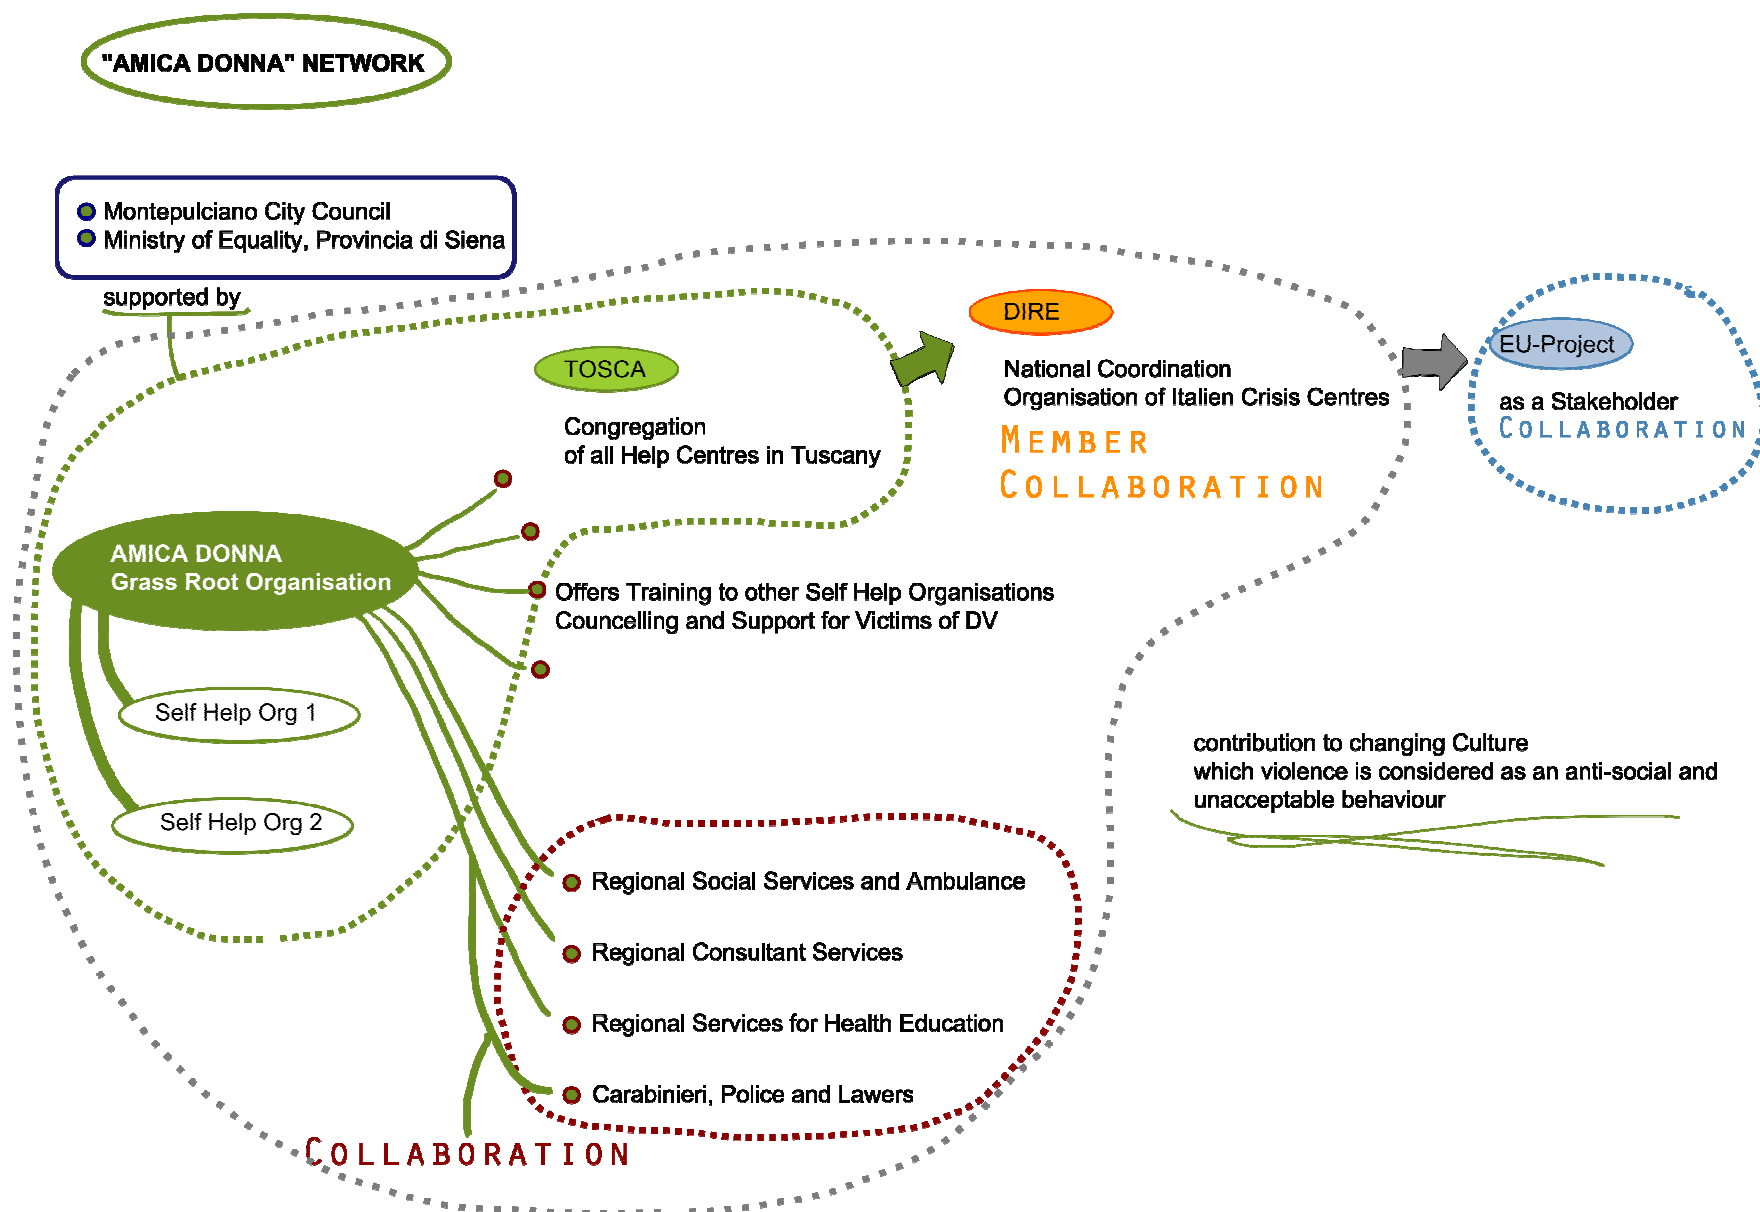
"AMICA DONNA" NETWORK

Montepulciano City Council
Ministry of Equality, Provincia di Siena

supported by

TOSCA

Congregation
of all Help Centres in Tuscany

DIRE

National Coordination
Organisation of Italien Crisis Centres

MEMBER
COLLABORATION

EU-Project

as a Stakeholder
COLLABORATION

AMICA DONNA
Grass Root Organisation

Offers Training to other Self Help Organisations
Councelling and Support for Victims of DV

Self Help Org 1

Self Help Org 2

contribution to changing Culture
which violence is considered as an anti-social and unacceptable behaviour

Regional Social Services and Ambulance

Regional Consultant Services

Regional Services for Health Education

Carabinieri, Police and Lawers

COLLABORATION